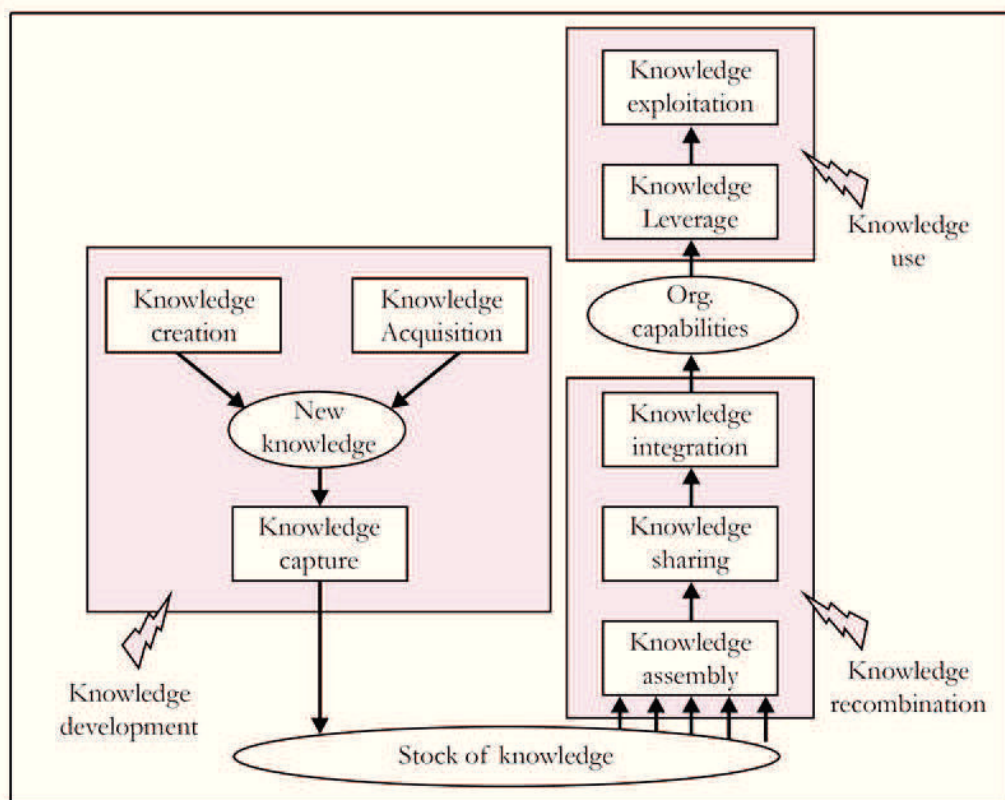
Knowledge exploitation

Knowledge Leverage

Knowledge use

Org. capabilities

Knowledge creation

Knowledge Acquisition

New knowledge

Knowledge capture

Knowledge integration

Knowledge sharing

Knowledge assembly

Knowledge development

Knowledge recombination

Stock of knowledge